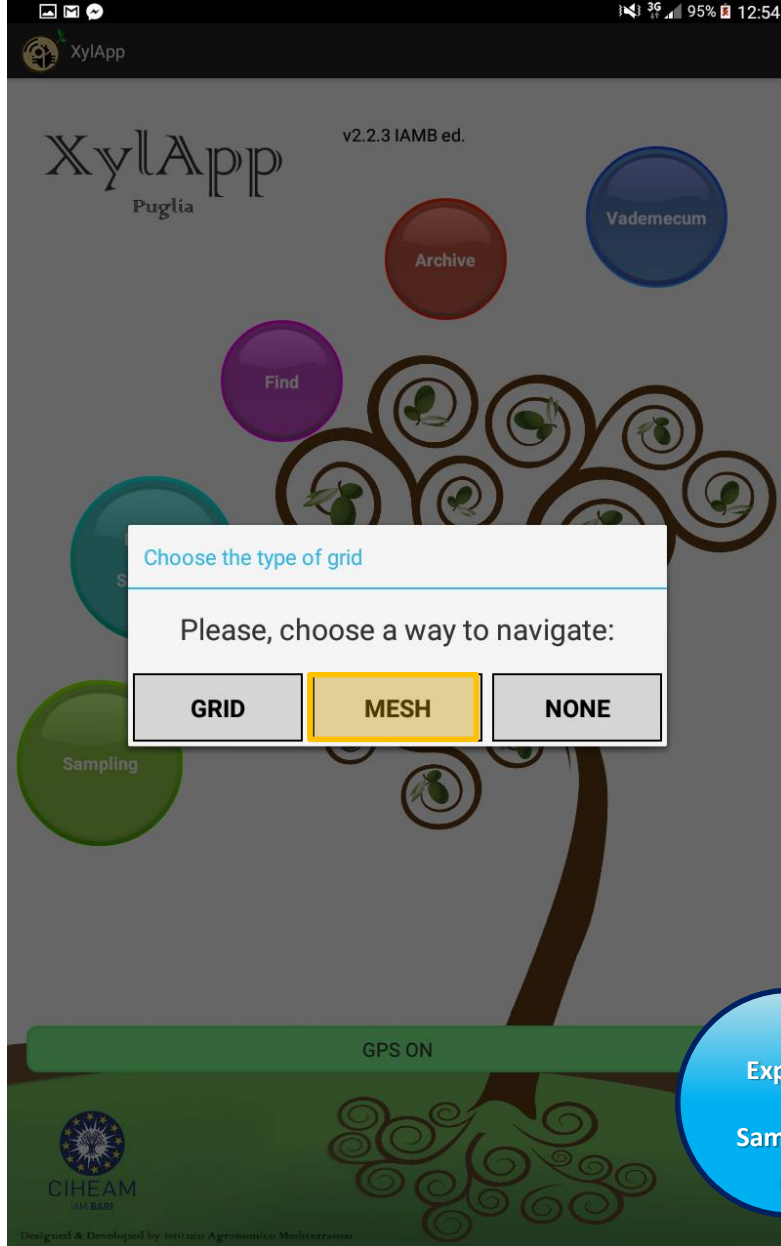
3G 95% 12:54

XylApp

XylApp
Puglia

v2.2.3 IAMB ed.

Vademecum

Archive

Find

S

Sampling

Choose the type of grid

Please, choose a way to navigate:

GRID MESH NONE

GPS ON

Exp

Sam

CIHEAM
IAM BARI

Designed & Developed by Istituto Agronomico Mediterraneo